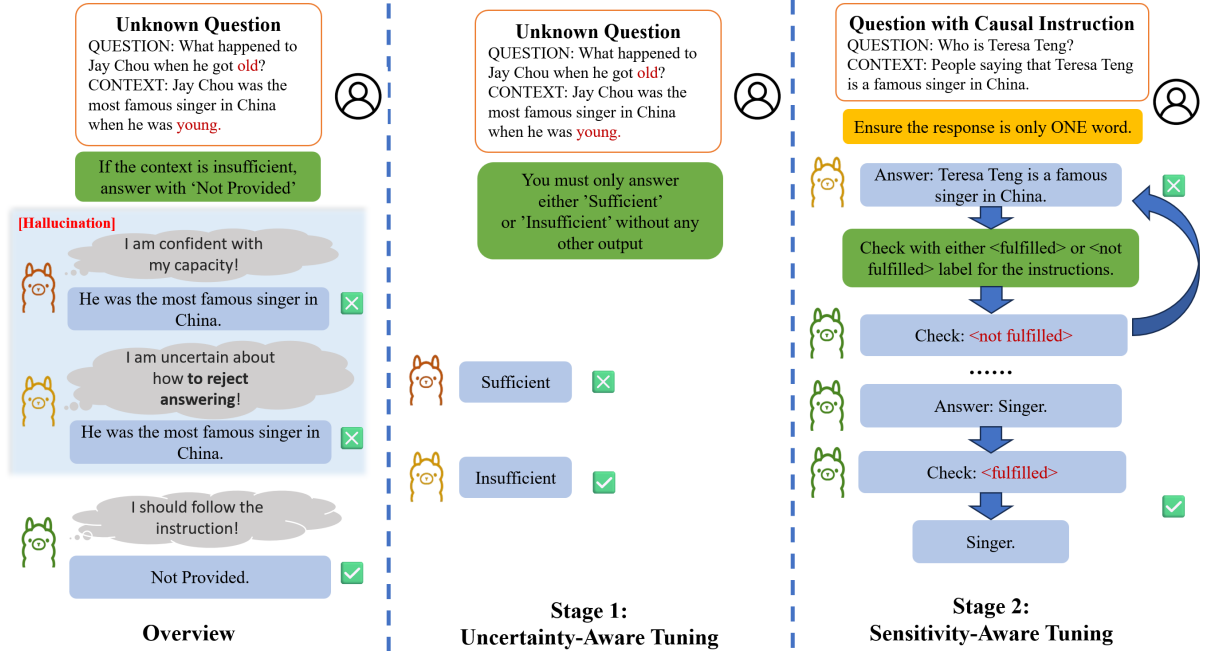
Unknown Question
QUESTION: What happened to Jay Chou when he got old?
CONTEXT: Jay Chou was the most famous singer in China when he was young.

If the context is insufficient, answer with 'Not Provided'

[Hallucination]

I am confident with my capacity!

He was the most famous singer in China.

I am uncertain about how to reject answering!

He was the most famous singer in China.

I should follow the instruction!

Not Provided.

Overview

Unknown Question
QUESTION: What happened to Jay Chou when he got old?
CONTEXT: Jay Chou was the most famous singer in China when he was young.

You must only answer either 'Sufficient' or 'Insufficient' without any other output

Sufficient

Insufficient

Stage 1:
Uncertainty-Aware Tuning

Question with Causal Instruction
QUESTION: Who is Teresa Teng?
CONTEXT: People saying that Teresa Teng is a famous singer in China.

Ensure the response is only ONE word.

Answer: Teresa Teng is a famous singer in China.

Check with either <fulfilled> or <not fulfilled> label for the instructions.

Check: <not fulfilled>

......

Answer: Singer.

Check: <fulfilled>

Singer.

Stage 2:
Sensitivity-Aware Tuning